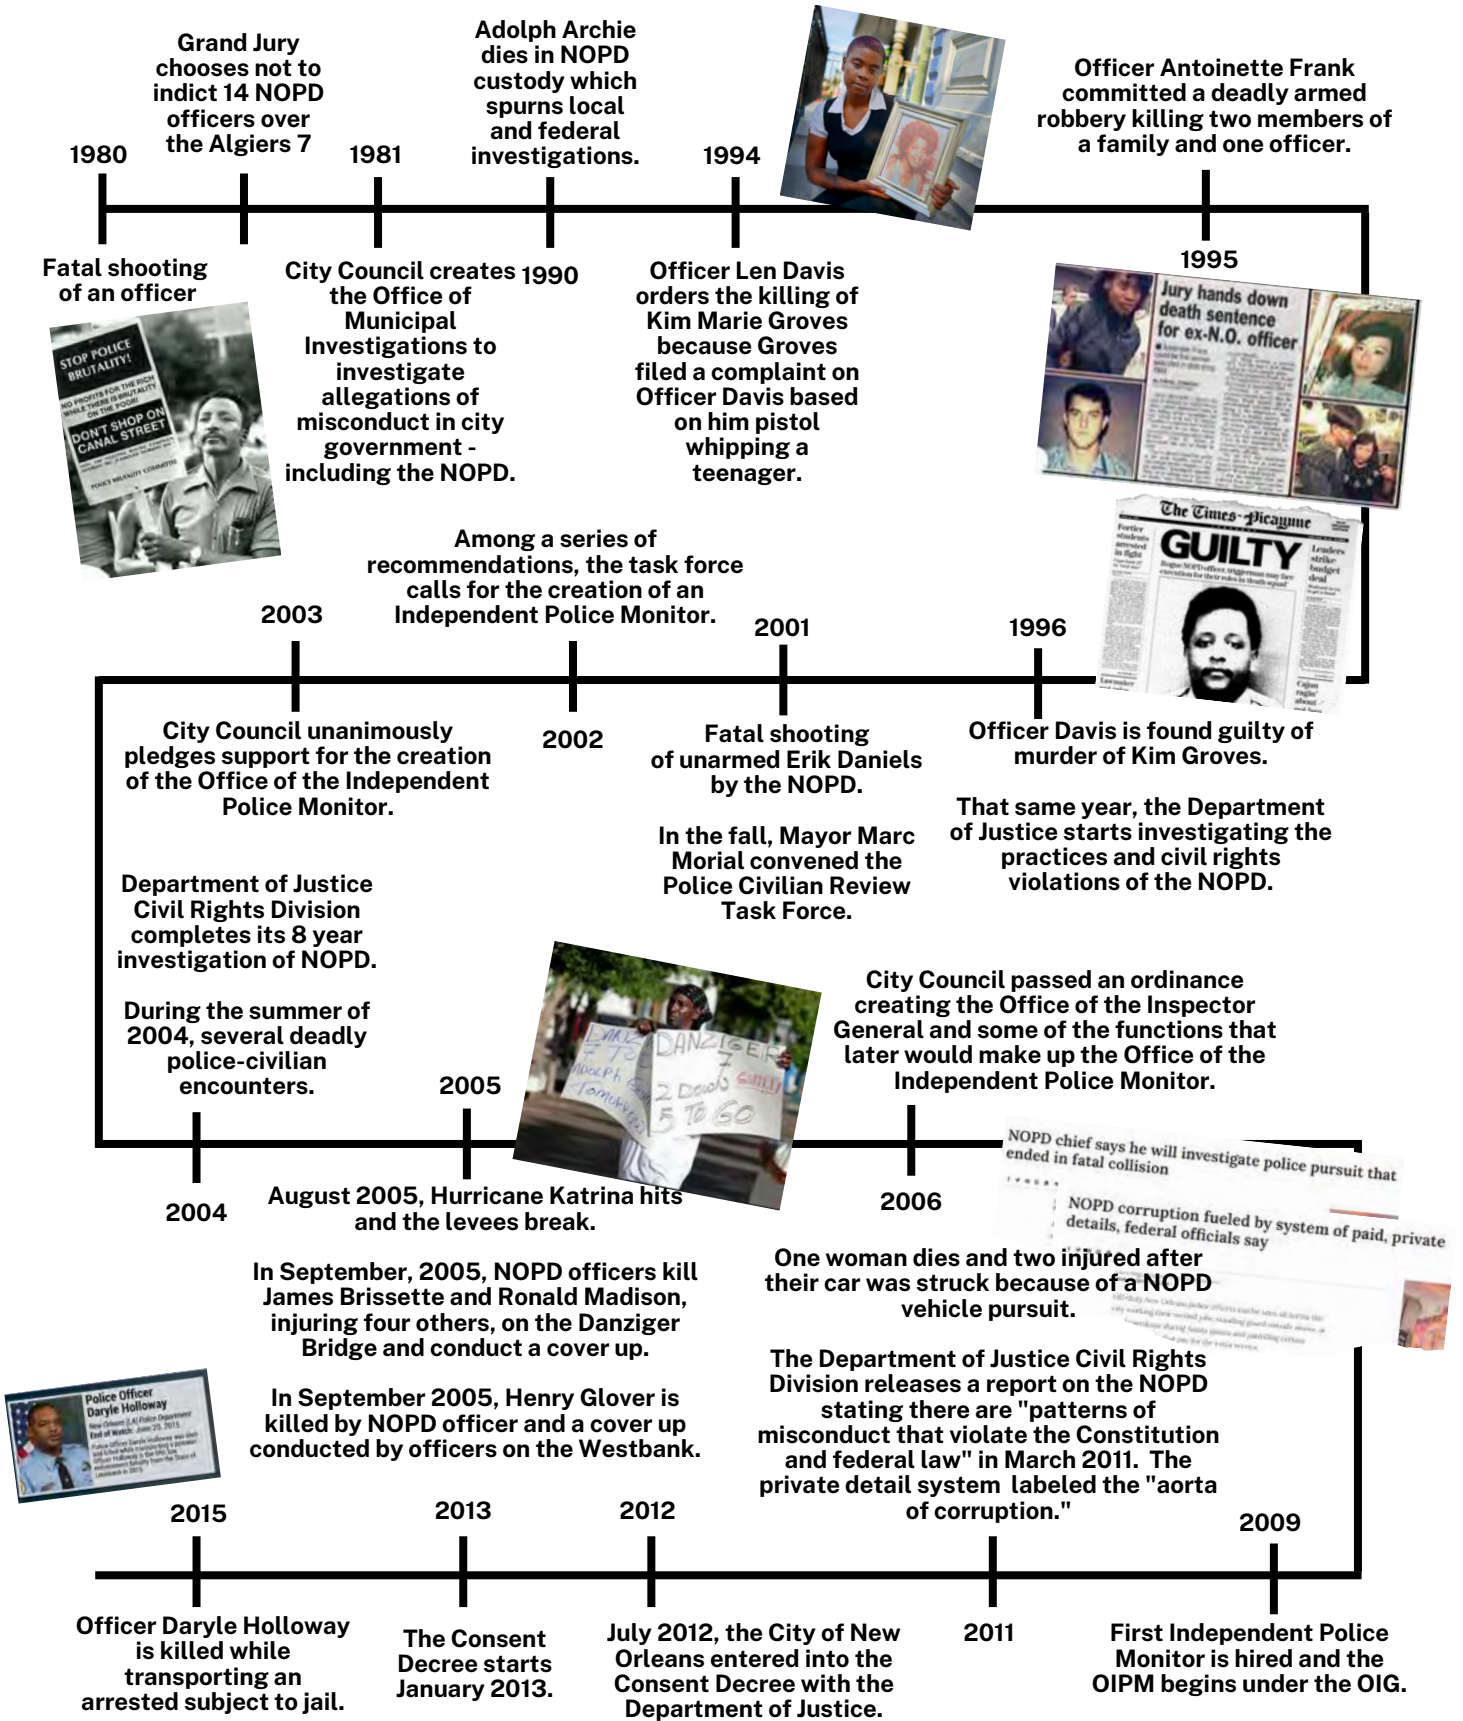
Grand Jury chooses not to indict 14 NOPD officers over the Algiers 7

Adolph Archie dies in NOPD custody which spurns local and federal investigations.

Officer Antoinette Frank committed a deadly armed robbery killing two members of a family and one officer.

1980

1981

1994

Fatal shooting of an officer

STOP POLICE BRUTALITY!

DON'T SHOP ON CANAL STREET

City Council creates the Office of Municipal Investigations to investigate allegations of misconduct in city government - including the NOPD.

1990

Officer Len Davis orders the killing of Kim Marie Groves because Groves filed a complaint on Officer Davis based on him pistol whipping a teenager.

1995

Jury hands down death sentence for ex-N.O. officer

The Times-Picayune

GUILTY

Among a series of recommendations, the task force calls for the creation of an Independent Police Monitor.

2003

2001

1996

City Council unanimously pledges support for the creation of the Office of the Independent Police Monitor.

2002

Fatal shooting of unarmed Erik Daniels by the NOPD.

In the fall, Mayor Marc Morial convened the Police Civilian Review Task Force.

Officer Davis is found guilty of murder of Kim Groves.

That same year, the Department of Justice starts investigating the practices and civil rights violations of the NOPD.

Department of Justice Civil Rights Division completes its 8 year investigation of NOPD.

During the summer of 2004, several deadly police-civilian encounters.

2005

DANZIGER 7 2 DOWN 5 TO GO

City Council passed an ordinance creating the Office of the Inspector General and some of the functions that later would make up the Office of the Independent Police Monitor.

2004

August 2005, Hurricane Katrina hits and the levees break.

2006

NOPD chief says he will investigate police pursuit that ended in fatal collision

NOPD corruption fueled by system of paid, private details, federal officials say

In September, 2005, NOPD officers kill James Brissette and Ronald Madison, injuring four others, on the Danziger Bridge and conduct a cover up.

One woman dies and two injured after their car was struck because of a NOPD vehicle pursuit.

Police Officer Daryle Holloway

In September 2005, Henry Glover is killed by NOPD officer and a cover up conducted by officers on the Westbank.

The Department of Justice Civil Rights Division releases a report on the NOPD stating there are "patterns of misconduct that violate the Constitution and federal law" in March 2011. The private detail system labeled the "aorta of corruption."

2015

2013

2012

2009

Officer Daryle Holloway is killed while transporting an arrested subject to jail.

The Consent Decree starts January 2013.

July 2012, the City of New Orleans entered into the Consent Decree with the Department of Justice.

2011

First Independent Police Monitor is hired and the OIPM begins under the OIG.